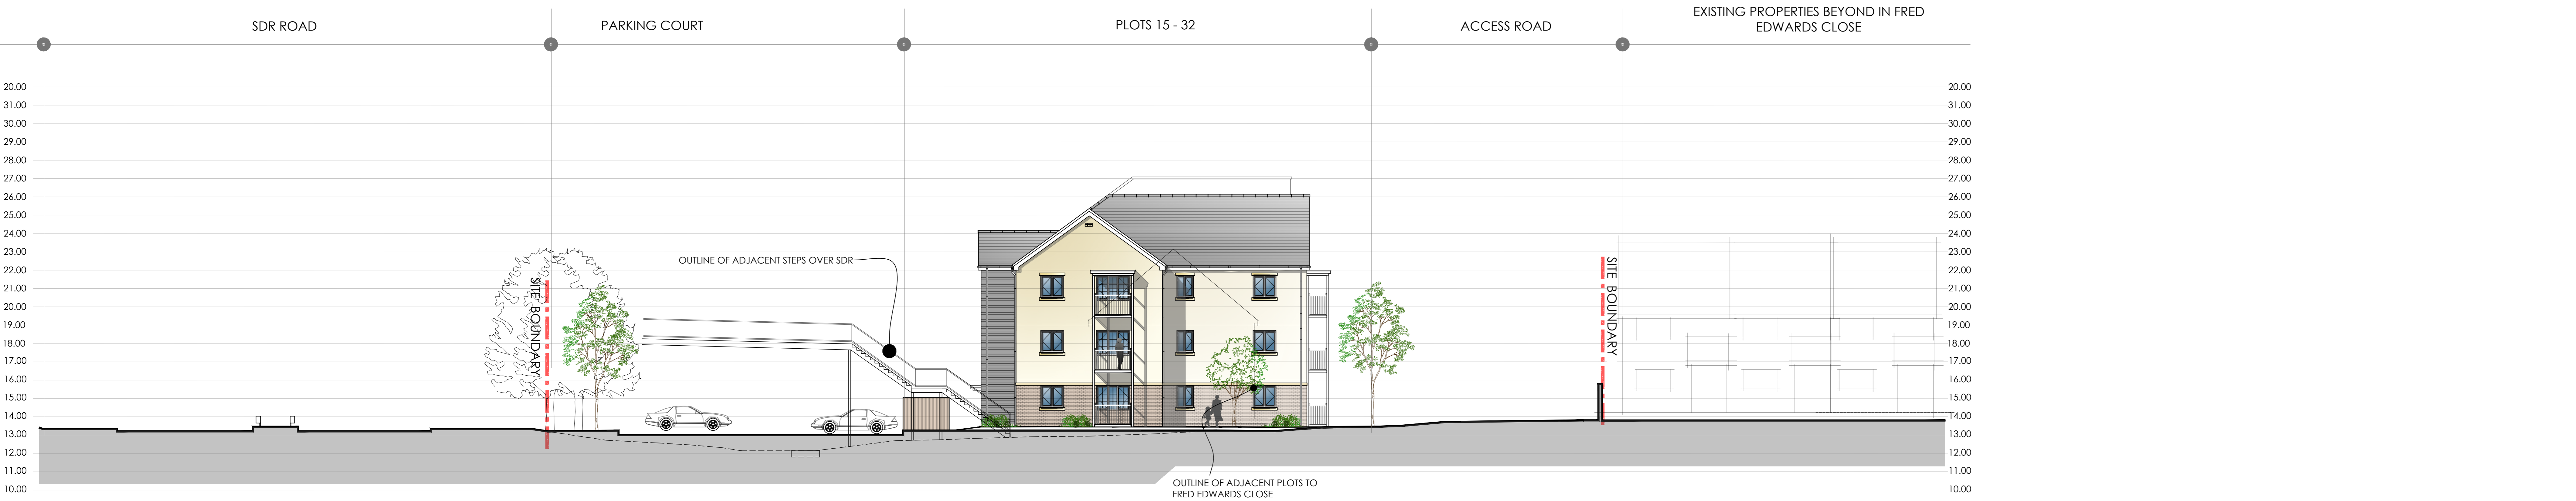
SDR ROAD

PARKING COURT

PLOTS 15 - 32

ACCESS ROAD

EXISTING PROPERTIES BEYOND IN FRED EDWARDS CLOSE

20.00
31.00
30.00
29.00
28.00
27.00
26.00
25.00
24.00
23.00
22.00
21.00
20.00
19.00
18.00
17.00
16.00
15.00
14.00
13.00
12.00
11.00
10.00

OUTLINE OF ADJACENT STEPS OVER SDR

SITE BOUNDARY

SITE BOUNDARY

OUTLINE OF ADJACENT PLOTS TO FRED EDWARDS CLOSE

20.00
31.00
30.00
29.00
28.00
27.00
26.00
25.00
24.00
23.00
22.00
21.00
20.00
19.00
18.00
17.00
16.00
15.00
14.00
13.00
12.00
11.00
10.00